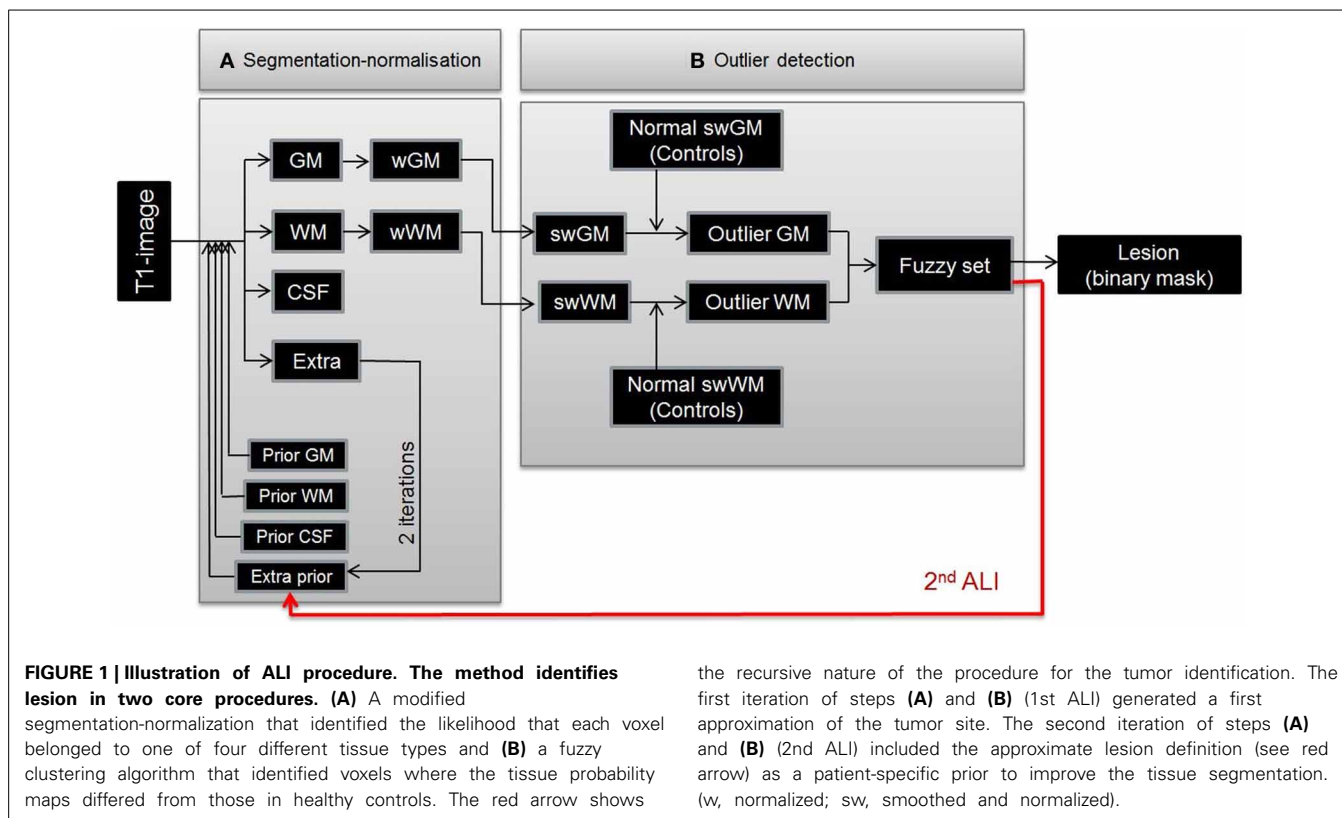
A Segmentation-normalisation

B Outlier detection

T1-image

GM

wGM

WM

wWM

CSF

Extra

Prior GM

Prior WM

Prior CSF

Extra prior

2 iterations

Normal swGM (Controls)

swGM

Outlier GM

swWM

Outlier WM

Normal swWM (Controls)

Fuzzy set

Lesion (binary mask)

2$^{nd}$ ALI

**FIGURE 1 | Illustration of ALI procedure. The method identifies lesion in two core procedures. (A)** A modified segmentation-normalization that identified the likelihood that each voxel belonged to one of four different tissue types and **(B)** a fuzzy clustering algorithm that identified voxels where the tissue probability maps differed from those in healthy controls. The red arrow shows the recursive nature of the procedure for the tumor identification. The first iteration of steps **(A)** and **(B)** (1st ALI) generated a first approximation of the tumor site. The second iteration of steps **(A)** and **(B)** (2nd ALI) included the approximate lesion definition (see red arrow) as a patient-specific prior to improve the tissue segmentation. (w, normalized; sw, smoothed and normalized).